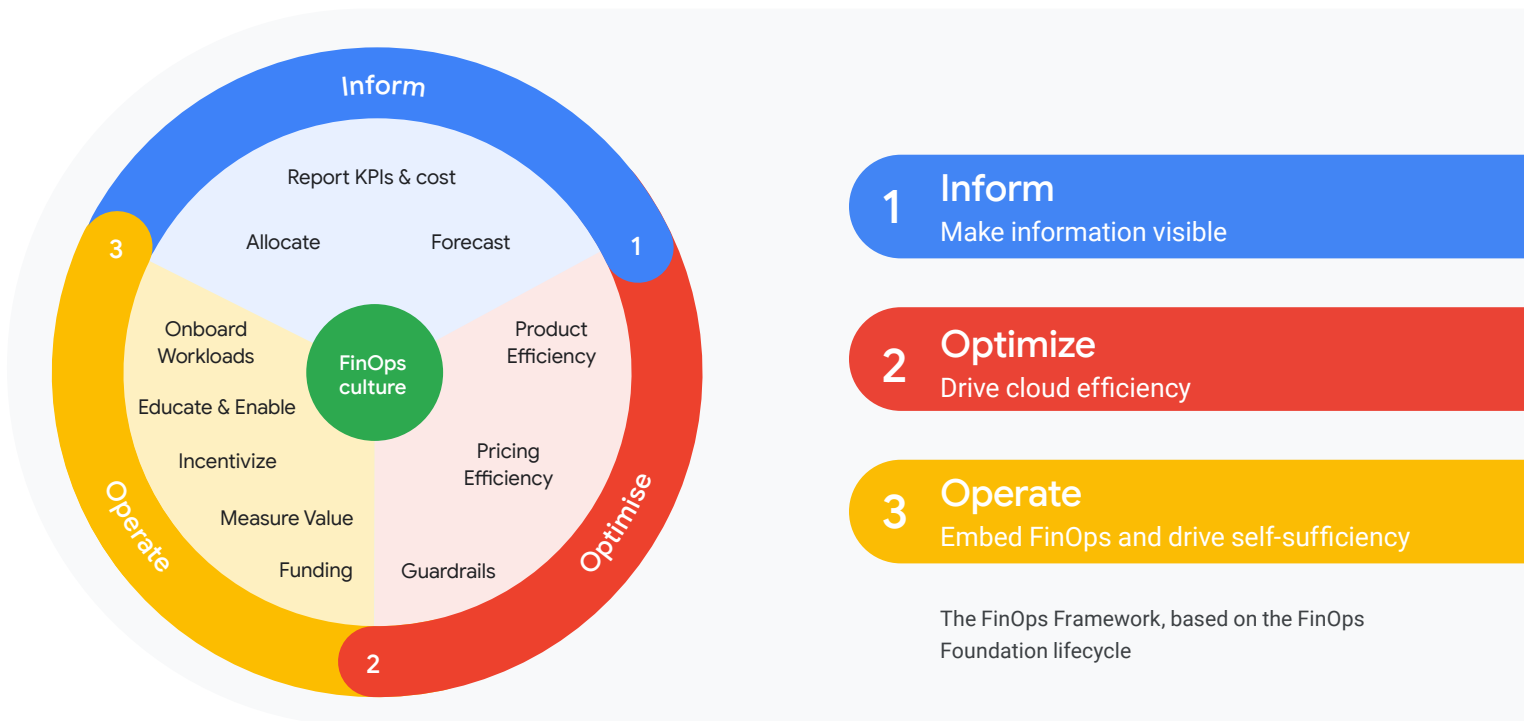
Inform

Report KPIs & cost

Allocate

Forecast

3

1

Onboard Workloads

Educate & Enable

Incentivize

Measure Value

Funding

FinOps culture

Product Efficiency

Pricing Efficiency

Guardrails

Operate

Optimise

2

1 Inform
Make information visible

2 Optimize
Drive cloud efficiency

3 Operate
Embed FinOps and drive self-sufficiency

The FinOps Framework, based on the FinOps Foundation lifecycle